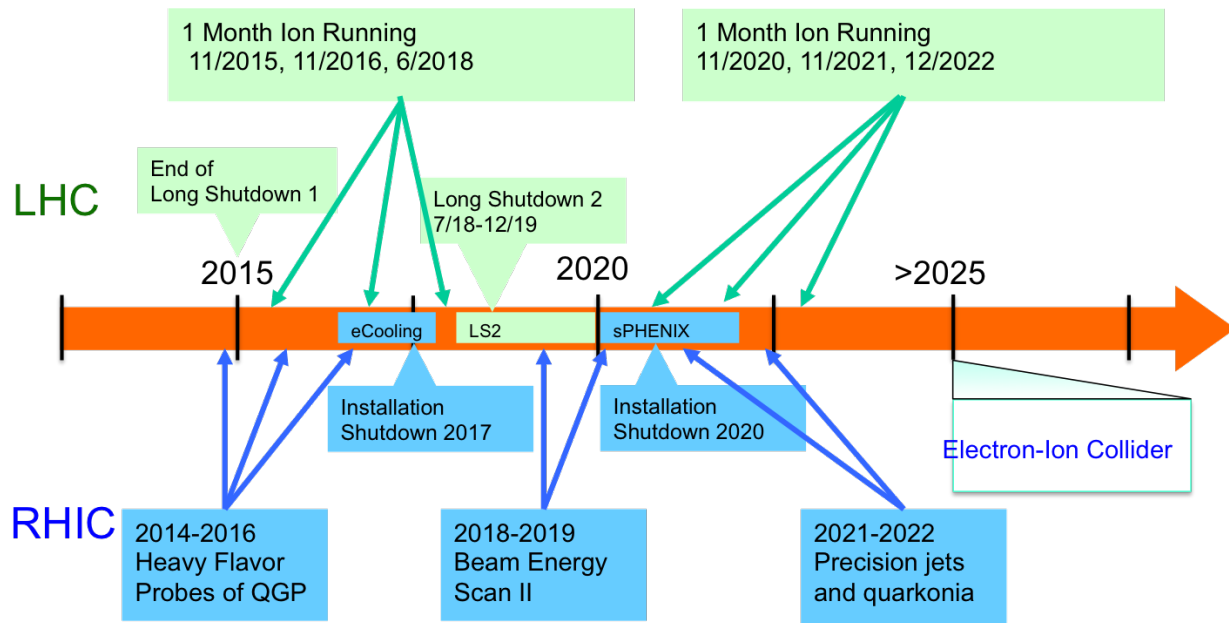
1 Month Ion Running
11/2015, 11/2016, 6/2018

1 Month Ion Running
11/2020, 11/2021, 12/2022

LHC

End of
Long Shutdown 1

Long Shutdown 2
7/18-12/19

2015

2020

>2025

eCooling

LS2

sPHENIX

Installation
Shutdown 2017

Installation
Shutdown 2020

Electron-Ion Collider

RHIC

2014-2016
Heavy Flavor
Probes of QGP

2018-2019
Beam Energy
Scan II

2021-2022
Precision jets
and quarkonia